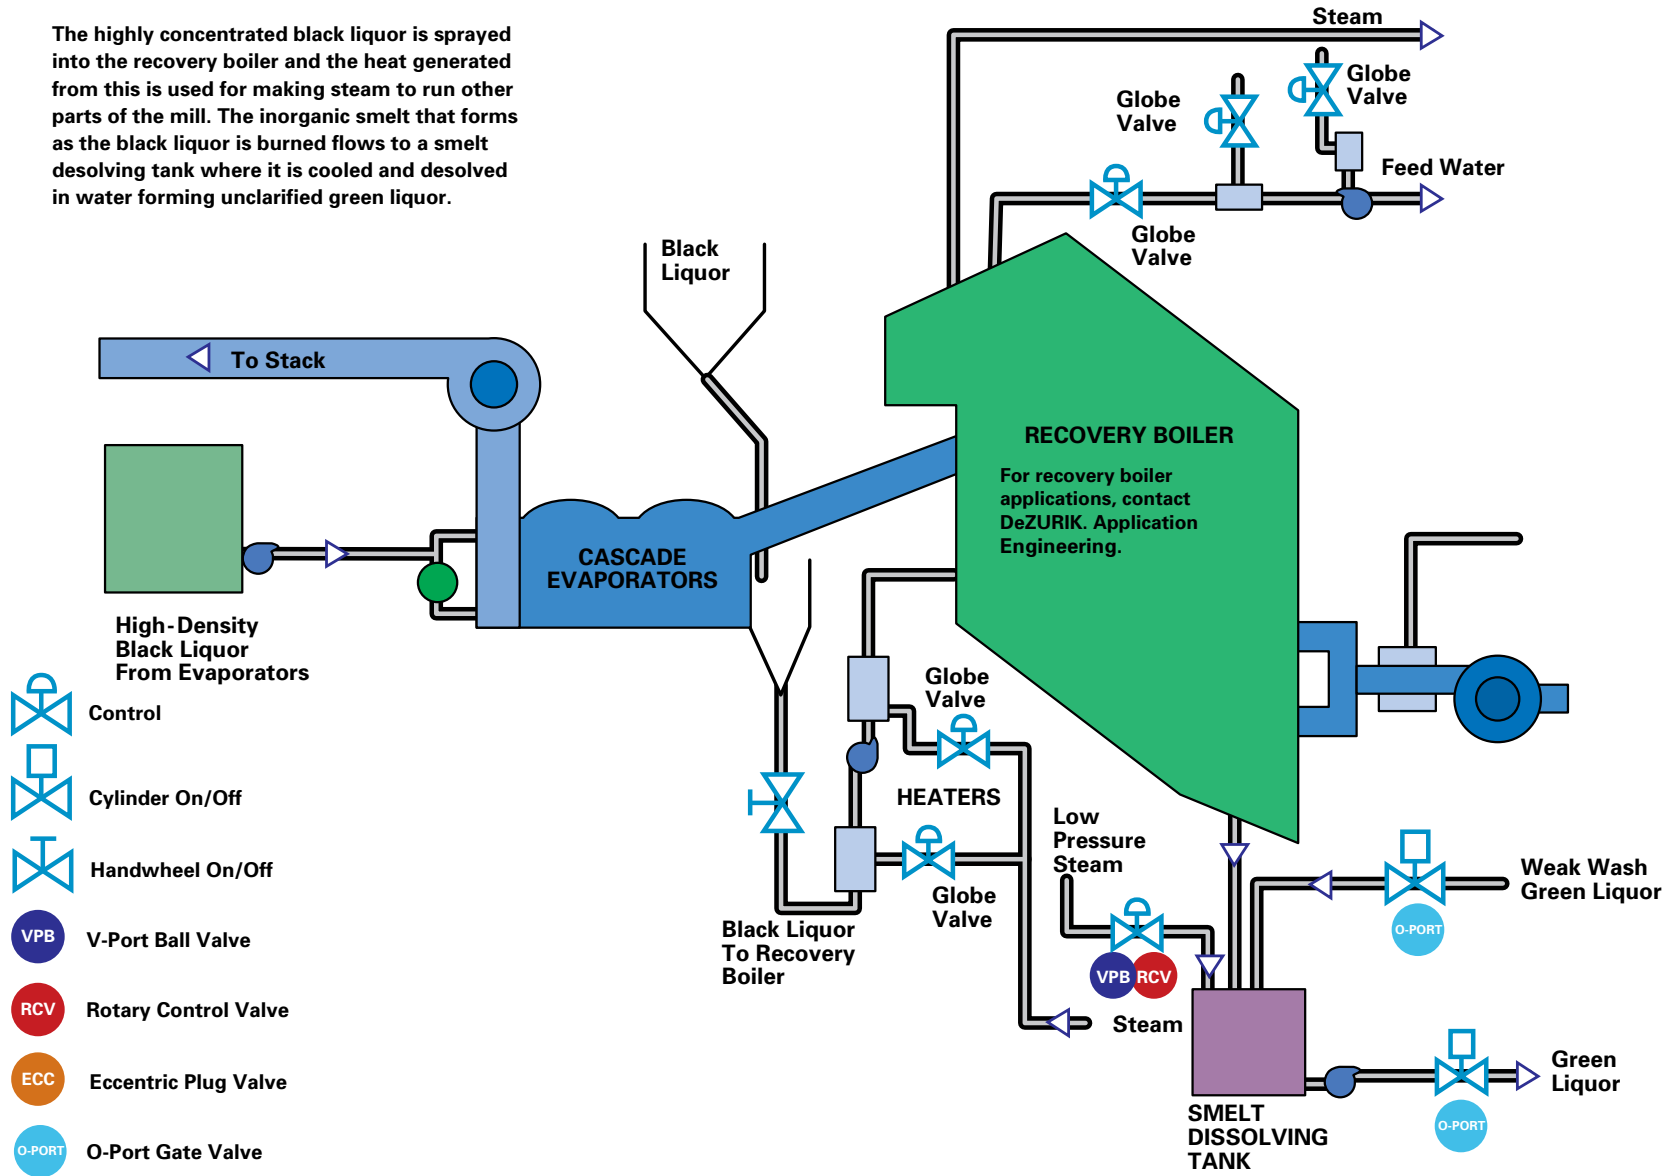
The highly concentrated black liquor is sprayed into the recovery boiler and the heat generated from this is used for making steam to run other parts of the mill. The inorganic smelt that forms as the black liquor is burned flows to a smelt desolving tank where it is cooled and desolved in water forming unclarified green liquor.

Steam

Globe Valve

Globe Valve

Feed Water

Globe Valve

Black Liquor

To Stack

RECOVERY BOILER

For recovery boiler applications, contact DeZURIK. Application Engineering.

CASCADE EVAPORATORS

High-Density Black Liquor From Evaporators

Globe Valve

HEATERS

Low Pressure Steam

Weak Wash Green Liquor

O-PORT

Globe Valve

Black Liquor To Recovery Boiler

VPB RCV

Steam

Green Liquor

O-PORT

SMELT DISSOLVING TANK

Control

Cylinder On/Off

Handwheel On/Off

VPB V-Port Ball Valve

RCV Rotary Control Valve

ECC Eccentric Plug Valve

O-PORT O-Port Gate Valve